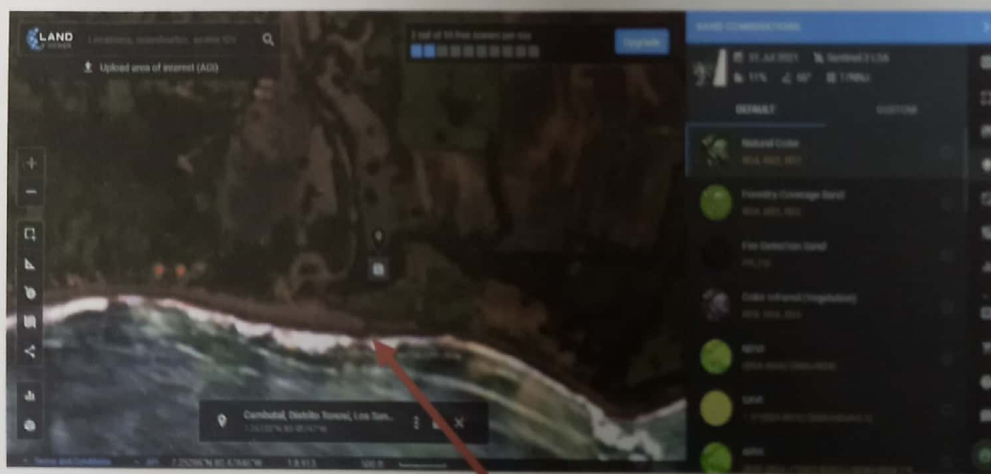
LAND VIEWER

Locations, coordinates, scene ID

Upload area of interest (AOI)

1 out of 10 free scenes per day

Upgrade

BAND COMBINATIONS

01.Jul.2021

Sentinel-2 L2A

11%

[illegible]

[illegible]

DEFAULT

CUSTOM

Natural Color

B04, B03, B02

Forestry Coverage Band

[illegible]

Fire Detection Band

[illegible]

Color Infrared (Vegetation)

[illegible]

NDVI

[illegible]

SAVI

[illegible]

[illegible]

Cumbeial, Distrito Toseni, Los San...

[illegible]

Terms and Conditions

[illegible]